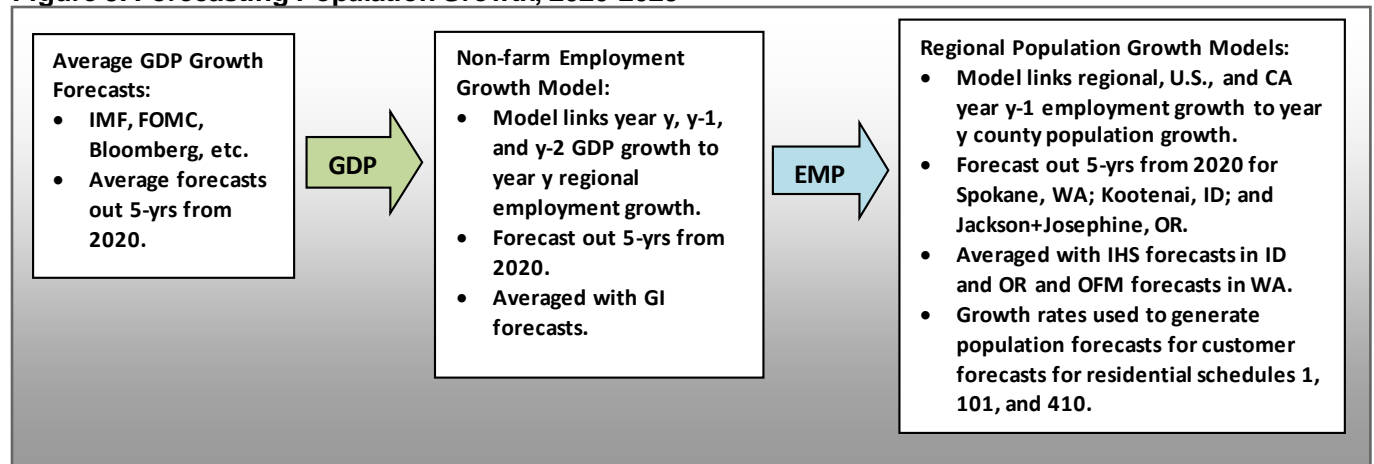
Figure 8: Forecasting Population Growth, 2020-2025

Average GDP Growth Forecasts:
- IMF, FOMC, Bloomberg, etc.
- Average forecasts out 5-yrs from 2020.

GDP

Non-farm Employment Growth Model:
- Model links year y, y-1, and y-2 GDP growth to year y regional employment growth.
- Forecast out 5-yrs from 2020.
- Averaged with GI forecasts.

EMP

Regional Population Growth Models:
- Model links regional, U.S., and CA year y-1 employment growth to year y county population growth.
- Forecast out 5-yrs from 2020 for Spokane, WA; Kootenai, ID; and Jackson+Josephine, OR.
- Averaged with IHS forecasts in ID and OR and OFM forecasts in WA.
- Growth rates used to generate population forecasts for customer forecasts for residential schedules 1, 101, and 410.